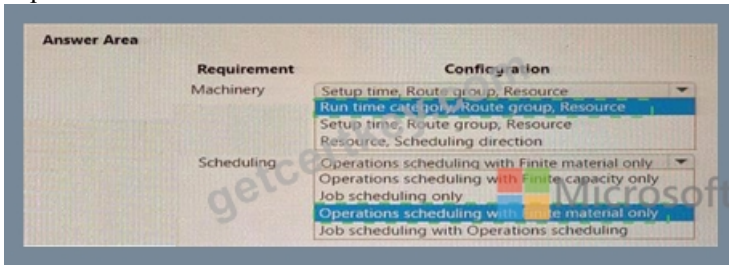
Answer Area

| Requirement | Configuration |
|---|---|
| Machinery | Setup time, Route group, Resource |
| | Run time category, Route group, Resource |
| | Setup time, Route group, Resource |
| | Resource, Scheduling direction |
| Scheduling | Operations scheduling with Finite material only |
| | Operations scheduling with Finite capacity only |
| | Job scheduling only |
| | Operations scheduling with Finite material only |
| | Job scheduling with Operations scheduling |

getcert

Microsoft